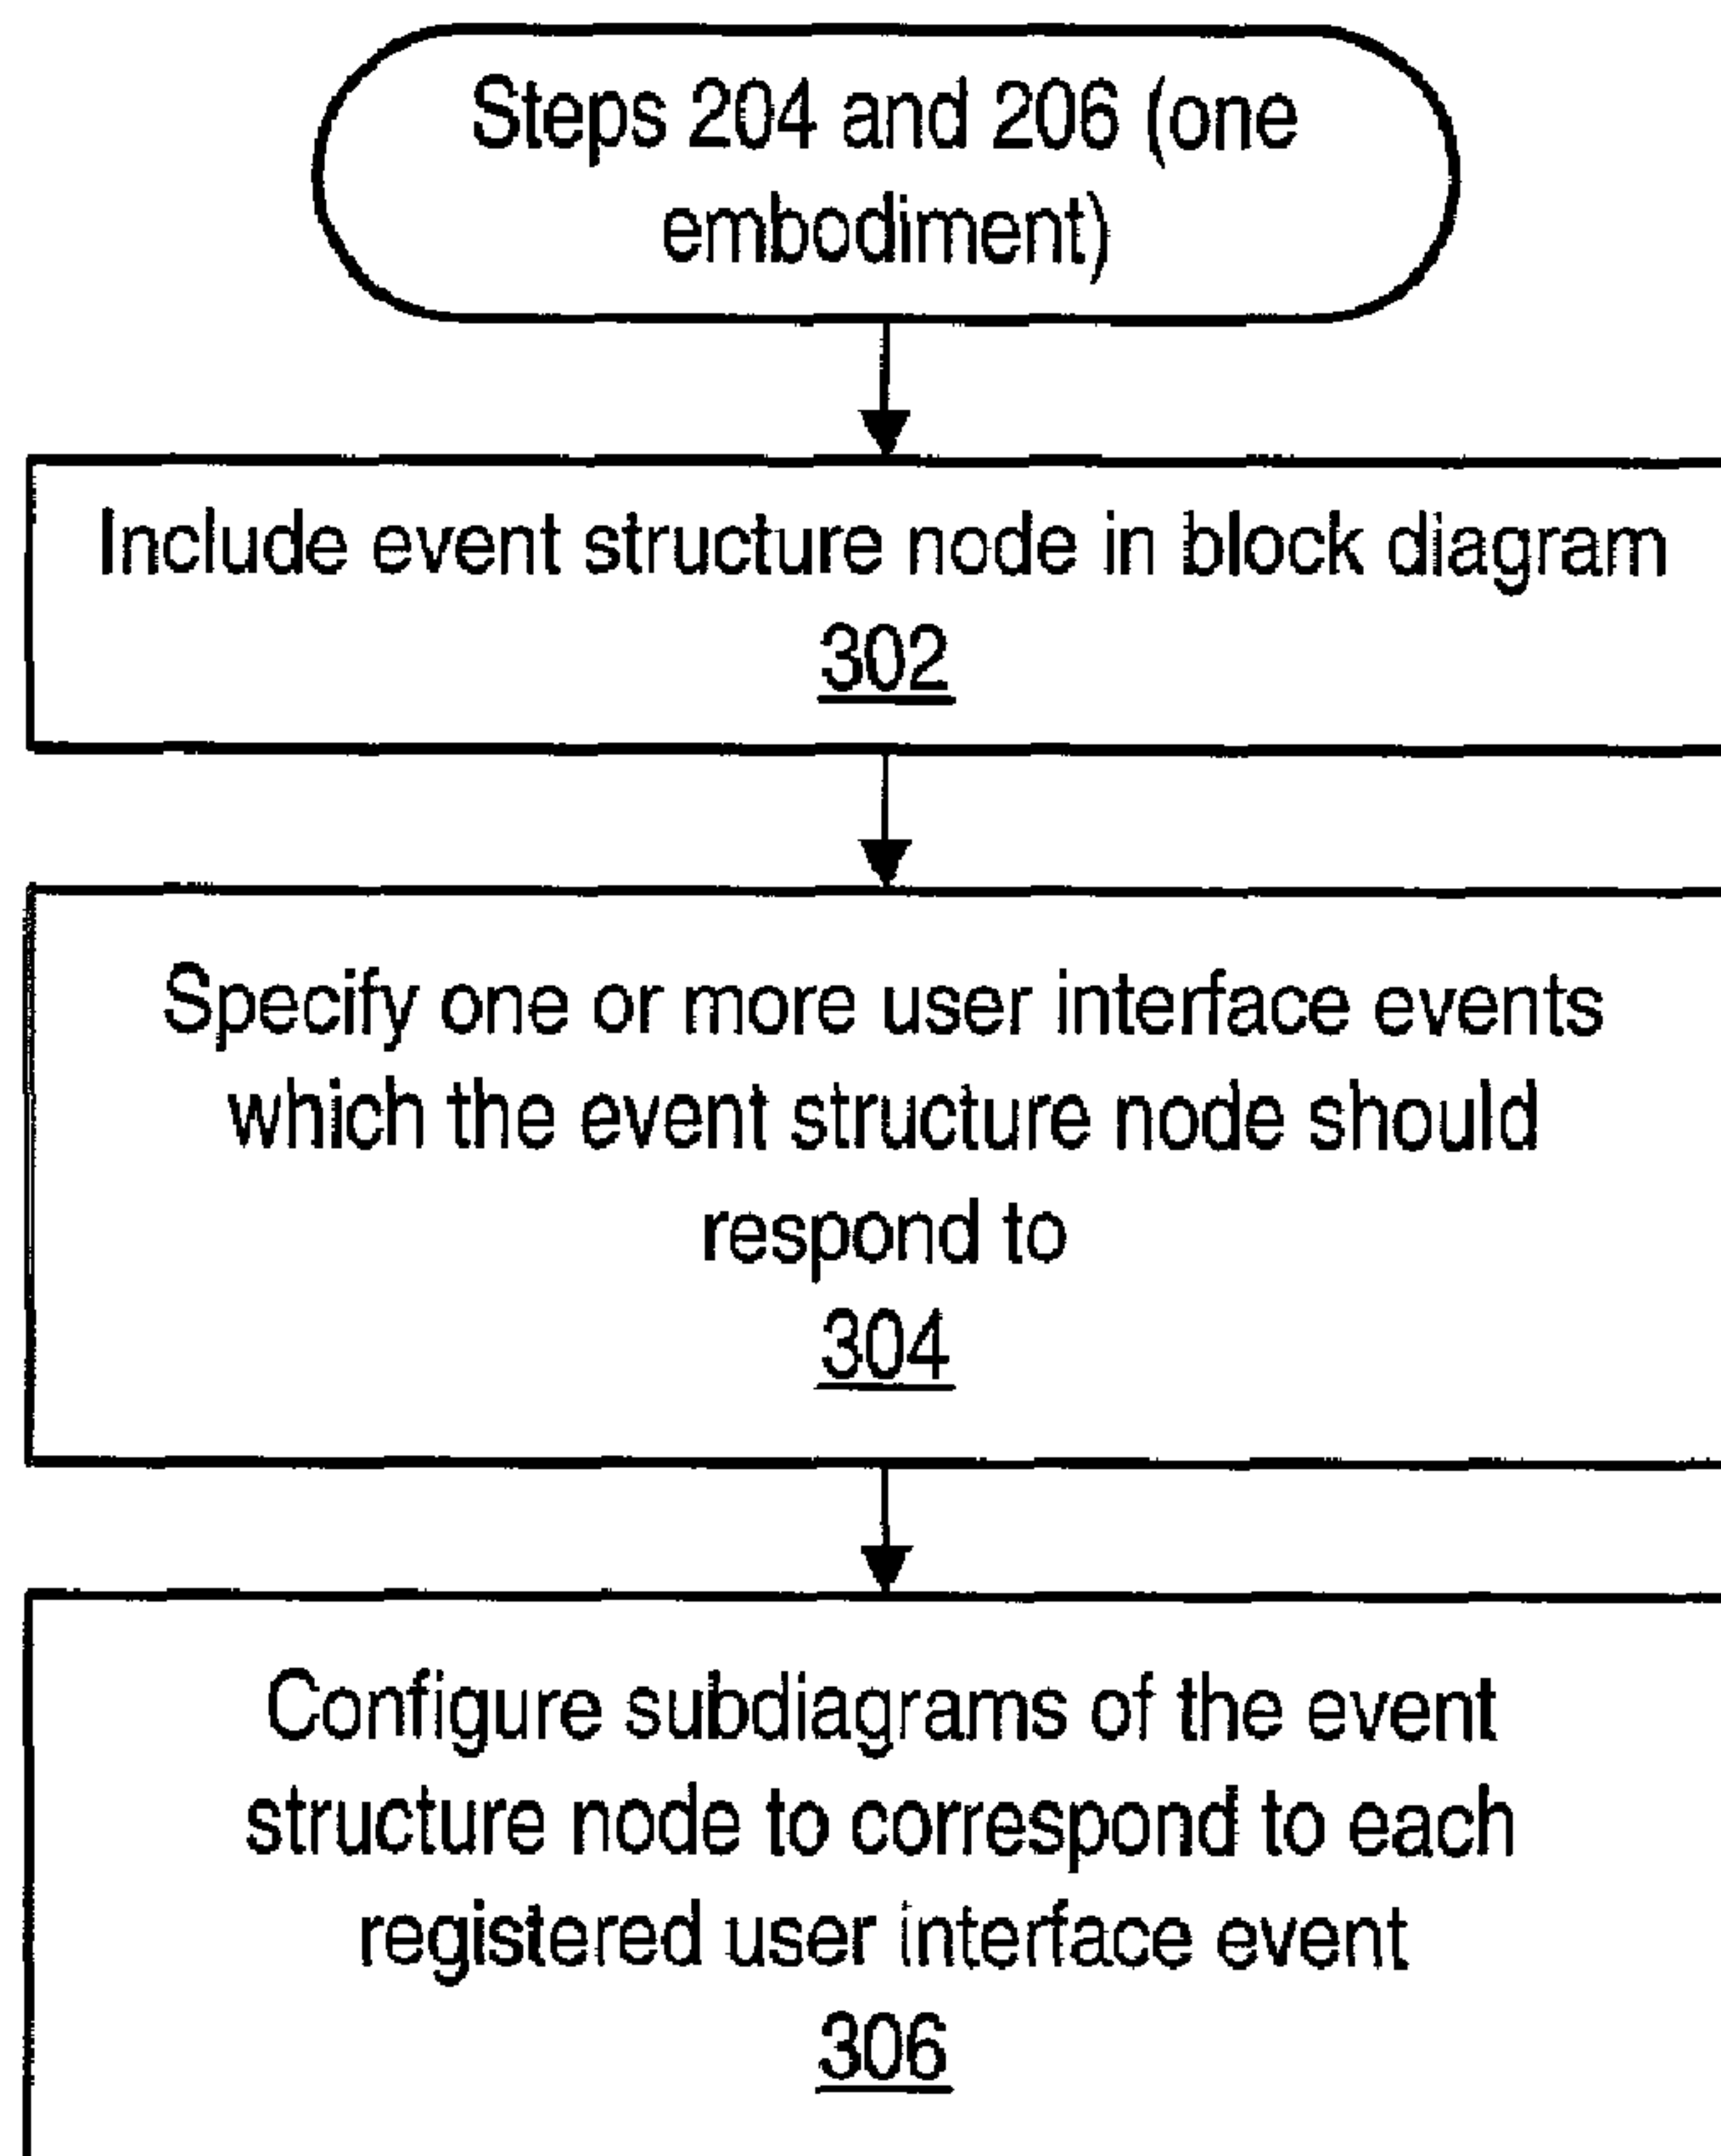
Steps 204 and 206 (one embodiment)

Include event structure node in block diagram
302

Specify one or more user interface events which the event structure node should respond to
304

Configure subdiagrams of the event structure node to correspond to each registered user interface event
306